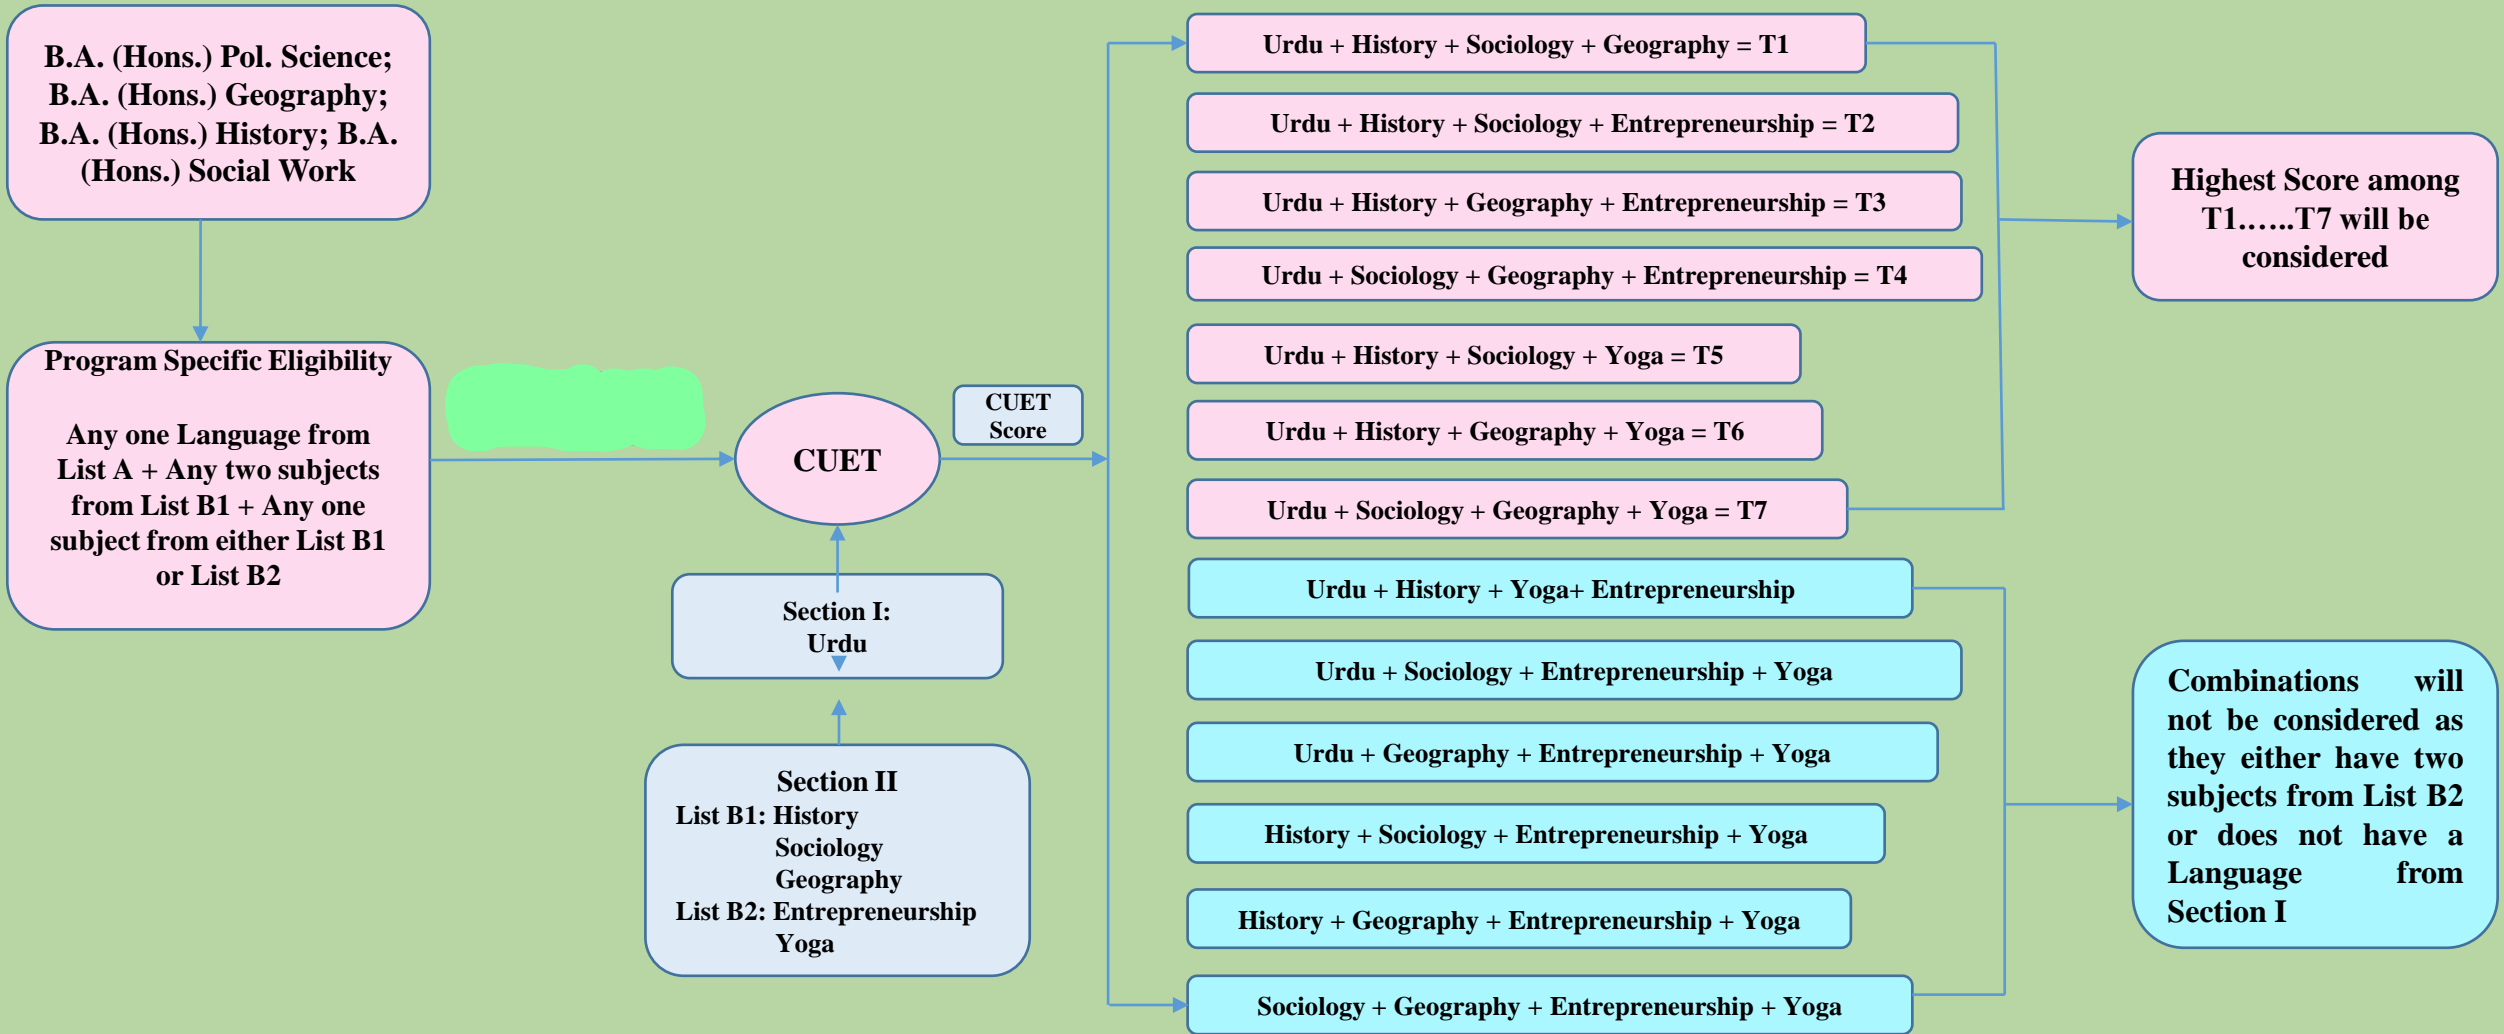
B.A. (Hons.) Pol. Science; B.A. (Hons.) Geography; B.A. (Hons.) History; B.A. (Hons.) Social Work

Program Specific Eligibility

Any one Language from List A + Any two subjects from List B1 + Any one subject from either List B1 or List B2

CUET

CUET Score

Section I: Urdu

Section II
List B1: History
Sociology
Geography
List B2: Entrepreneurship
Yoga

Urdu + History + Sociology + Geography = T1

Urdu + History + Sociology + Entrepreneurship = T2

Urdu + History + Geography + Entrepreneurship = T3

Urdu + Sociology + Geography + Entrepreneurship = T4

Urdu + History + Sociology + Yoga = T5

Urdu + History + Geography + Yoga = T6

Urdu + Sociology + Geography + Yoga = T7

Urdu + History + Yoga+ Entrepreneurship

Urdu + Sociology + Entrepreneurship + Yoga

Urdu + Geography + Entrepreneurship + Yoga

History + Sociology + Entrepreneurship + Yoga

History + Geography + Entrepreneurship + Yoga

Sociology + Geography + Entrepreneurship + Yoga

Highest Score among T1……T7 will be considered

Combinations will not be considered as they either have two subjects from List B2 or does not have a Language from Section I